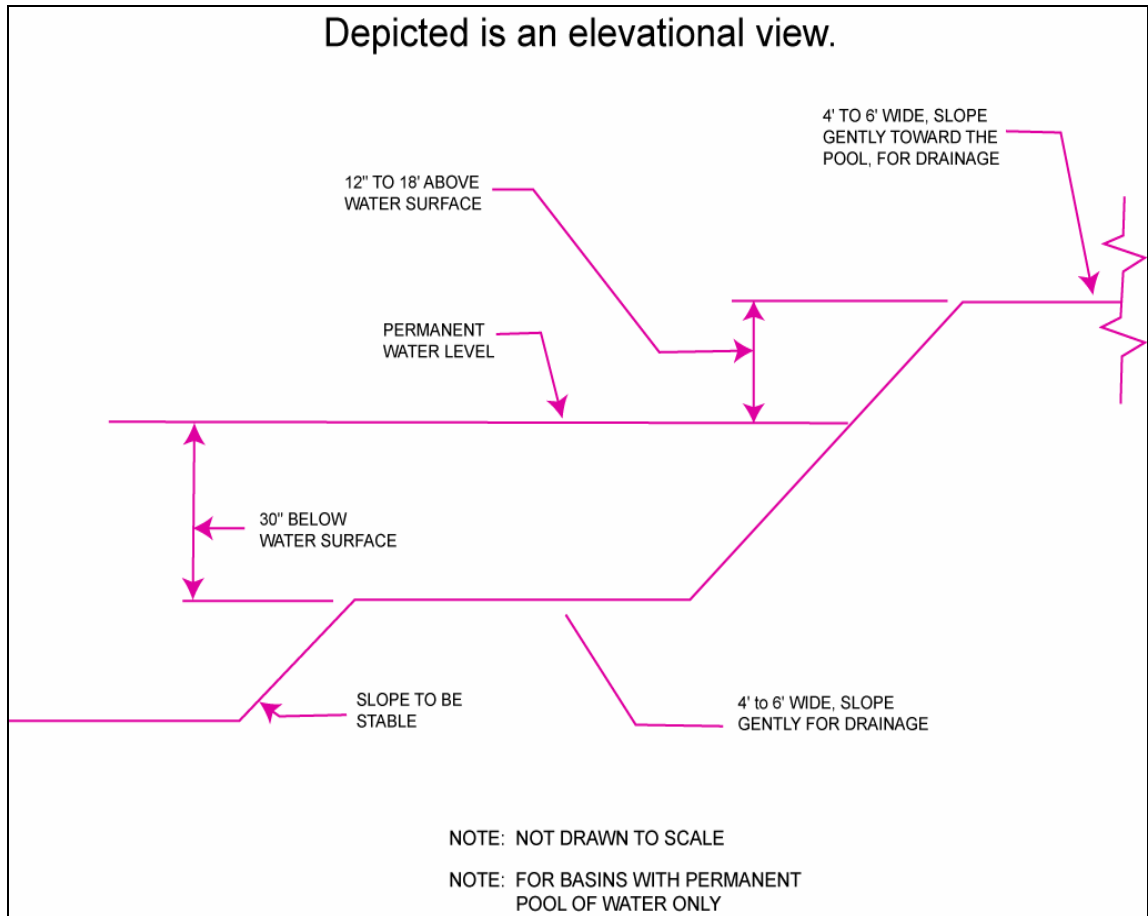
Depicted is an elevational view.

4' TO 6' WIDE, SLOPE GENTLY TOWARD THE POOL, FOR DRAINAGE

12" TO 18' ABOVE WATER SURFACE

PERMANENT WATER LEVEL

30" BELOW WATER SURFACE

SLOPE TO BE STABLE

4' to 6' WIDE, SLOPE GENTLY FOR DRAINAGE

NOTE: NOT DRAWN TO SCALE

NOTE: FOR BASINS WITH PERMANENT POOL OF WATER ONLY